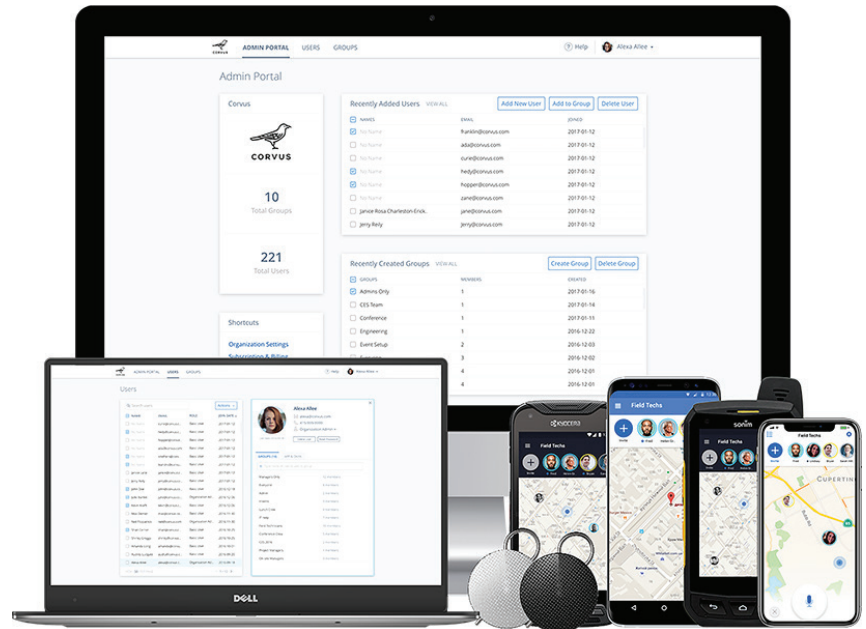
CORVUS ADMIN PORTAL USERS GROUPS

Help Alexa Allee

Admin Portal

Corvus

CORVUS

10
Total Groups

221
Total Users

Shortcuts

Organization Settings

Recently Added Users VIEW ALL

Add New User Add to Group Delete User

| NAMES | EMAIL | JOINED |
|---|---|---|
| No Name | franklin@corvus.com | 2017-01-12 |
| No Name | ada@corvus.com | 2017-01-12 |
| No Name | curie@corvus.com | 2017-01-12 |
| No Name | hedy@corvus.com | 2017-01-12 |
| No Name | hopper@corvus.com | 2017-01-12 |
| No Name | zane@corvus.com | 2017-01-12 |
| Janice Rosa Charleston Erick.. | jane@corvus.com | 2017-01-12 |
| Jerry Rely | jerry@corvus.com | 2017-01-12 |

Recently Created Groups VIEW ALL

Create Group Delete Group

| GROUPS | MEMBERS | CREATED |
|---|---|---|
| Admins Only | 1 | 2017-01-16 |
| CES Team | 1 | 2017-01-14 |
| Conference | 1 | 2017-01-11 |
| Engineering | 1 | 2016-12-22 |
| Event Setup | 2 | 2016-12-03 |
| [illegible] | 3 | 2016-12-01 |
| | 4 | 2016-12-01 |
| | 4 | 2016-12-01 |

Users

Alexa Allee

KYOCERA

Field Techs

Field Techs

sonim

Field Techs

Field Techs

CUPERTIN

DELL